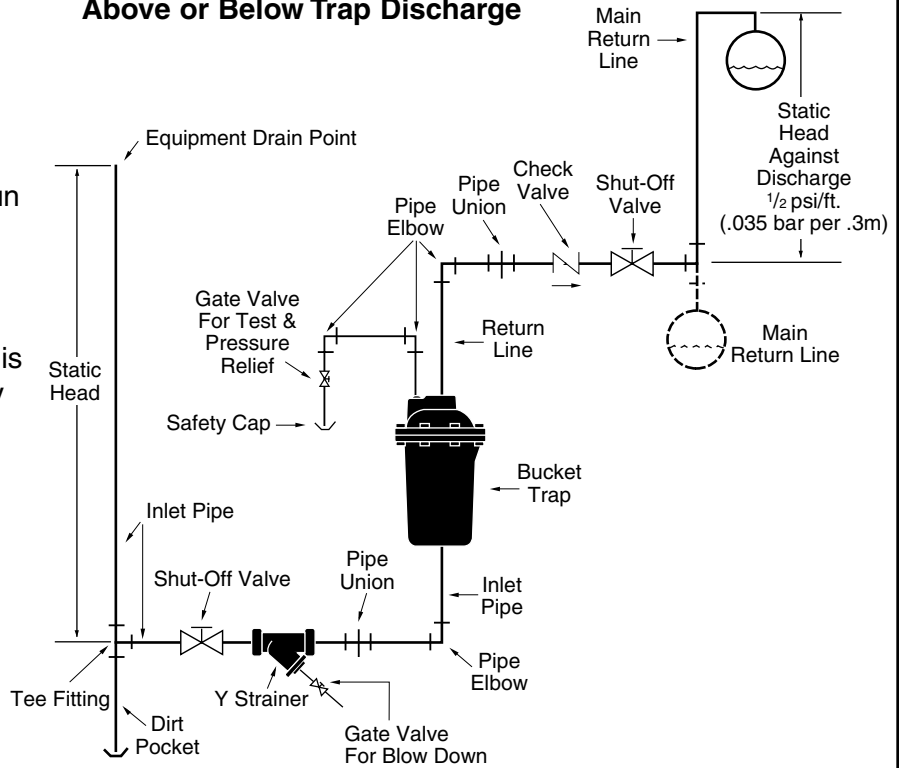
Above or Below Trap Discharge

Main Return Line

Static Head Against Discharge $^{1}/_{2}$ psi/ft. (.035 bar per .3m)

Equipment Drain Point

un

is
y

Static Head

Pipe Union

Check Valve

Shut-Off Valve

Pipe Elbow

Gate Valve For Test & Pressure Relief

Return Line

Main Return Line

Safety Cap

Bucket Trap

Inlet Pipe

Shut-Off Valve

Pipe Union

Inlet Pipe

Pipe Elbow

Tee Fitting

Y Strainer

Dirt Pocket

Gate Valve For Blow Down